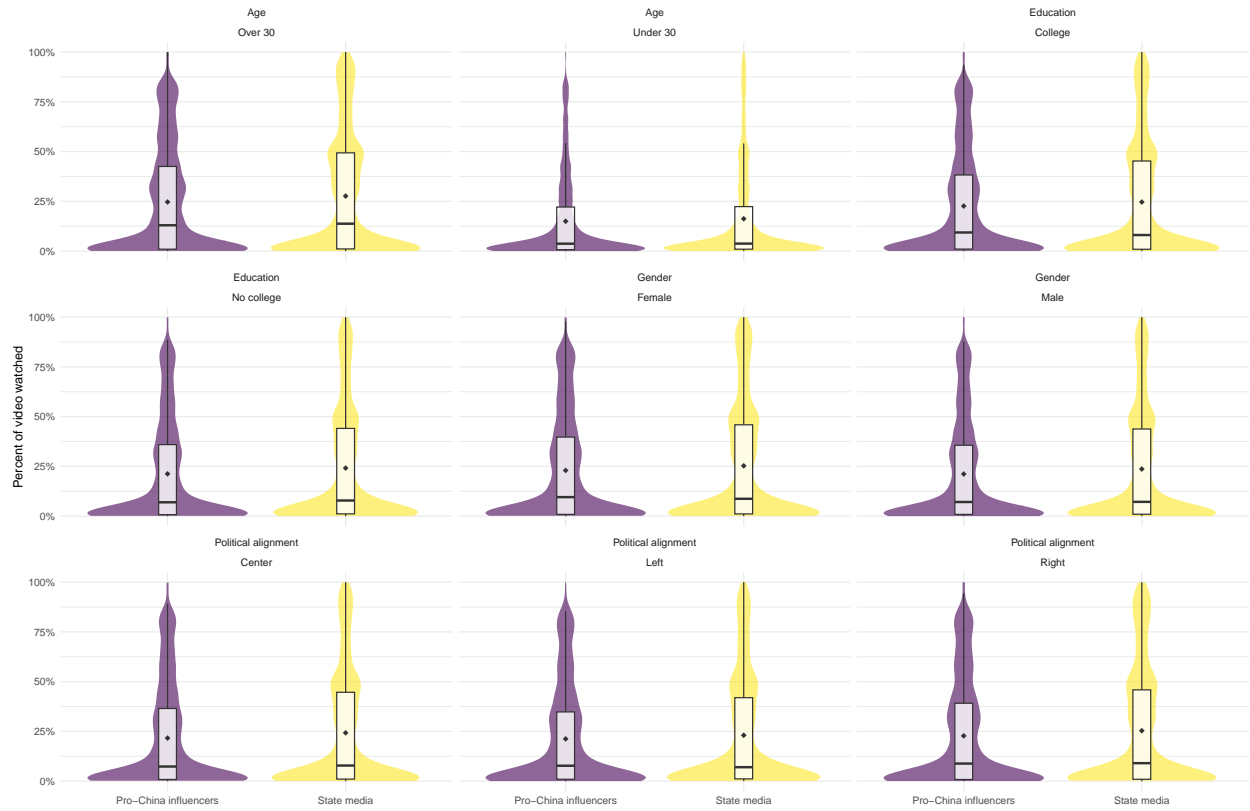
Age
Over 30

Age
Under 30

Education
College

Education
No college

Gender
Female

Gender
Male

Political alignment
Center

Political alignment
Left

Political alignment
Right

Percent of video watched

100%
75%
50%
25%
0%

Pro−China influencers
State media